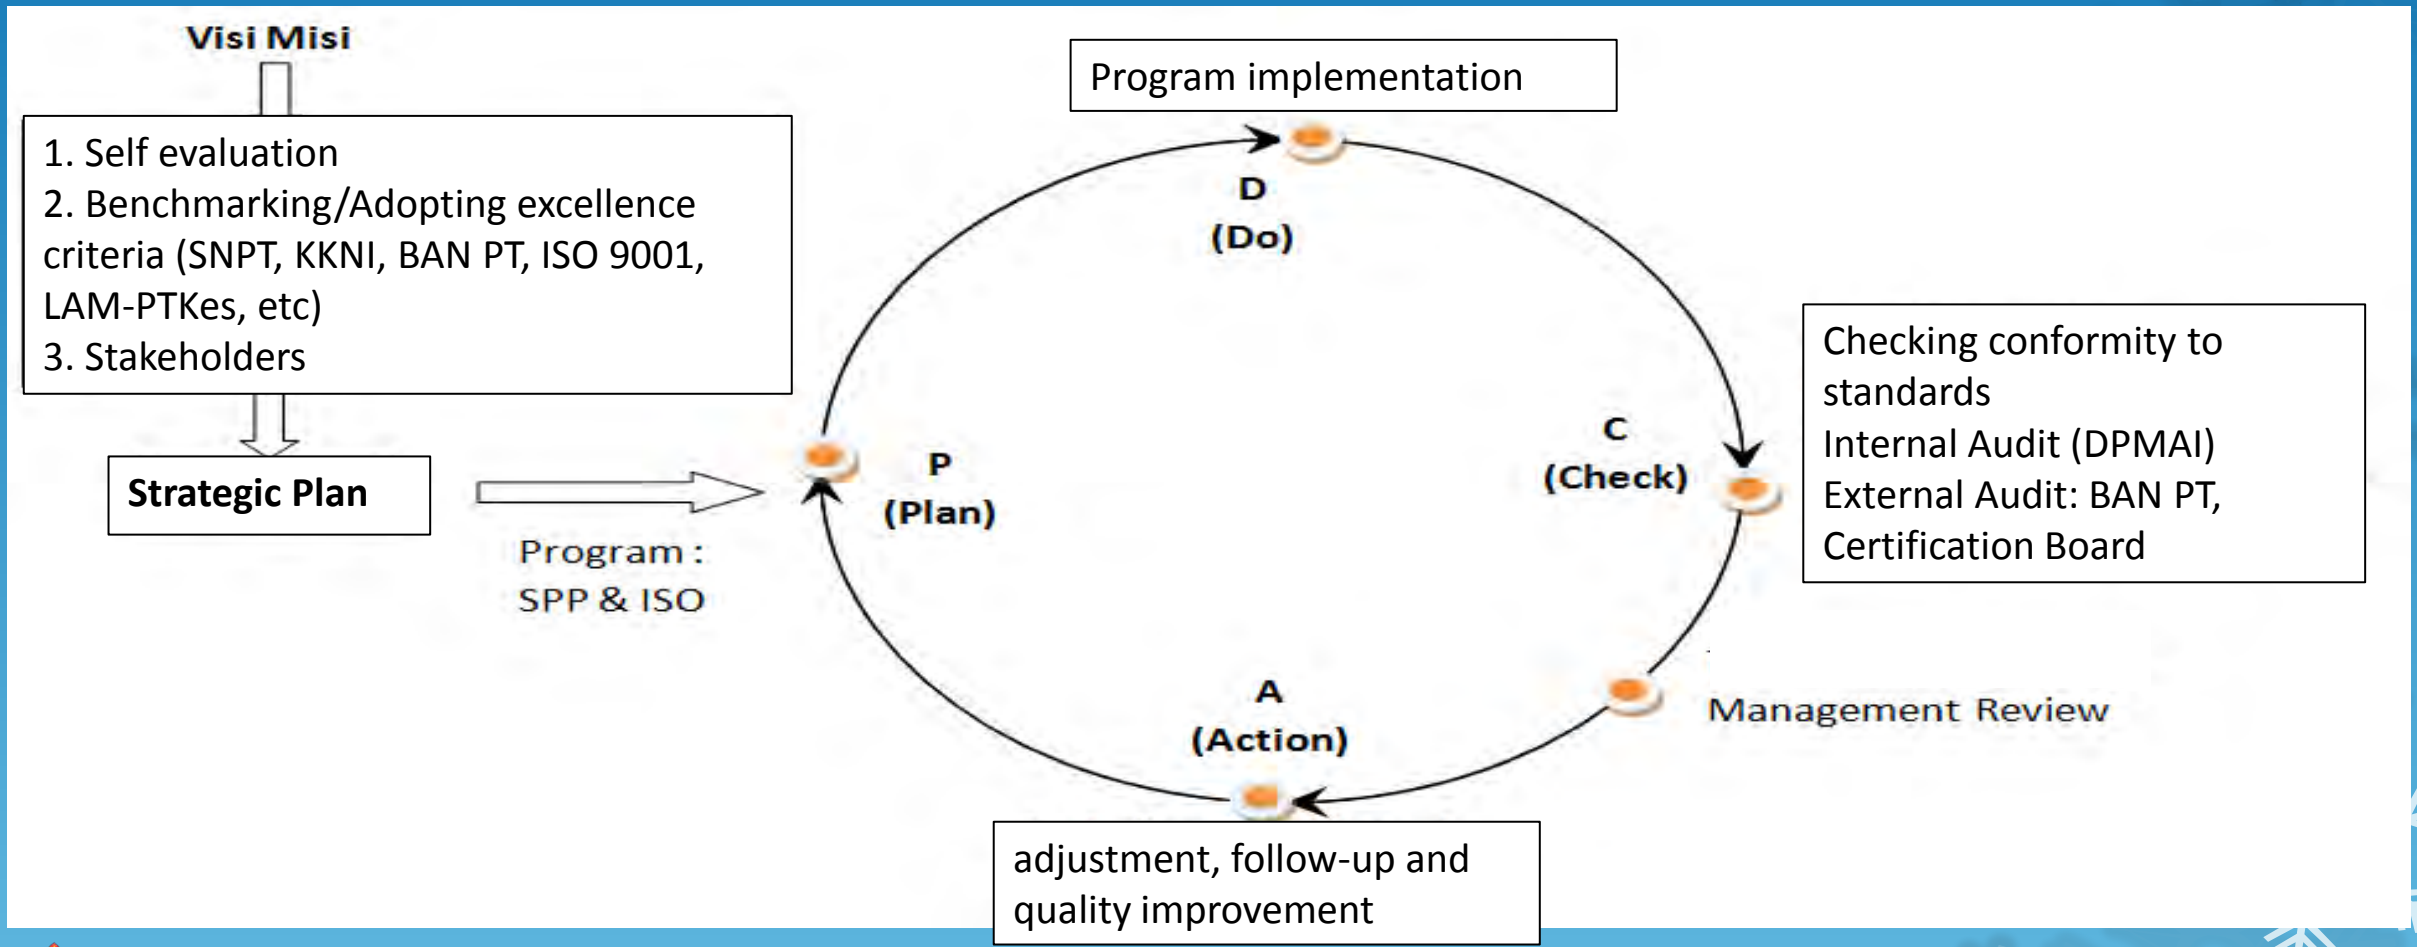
Visi Misi

1. Self evaluation
2. Benchmarking/Adopting excellence criteria (SNPT, KKNI, BAN PT, ISO 9001, LAM-PTKes, etc)
3. Stakeholders

Strategic Plan

Program : SPP & ISO

Program implementation

D (Do)

P (Plan)

C (Check)

Checking conformity to standards
Internal Audit (DPMAI)
External Audit: BAN PT, Certification Board

A (Action)

Management Review

adjustment, follow-up and quality improvement